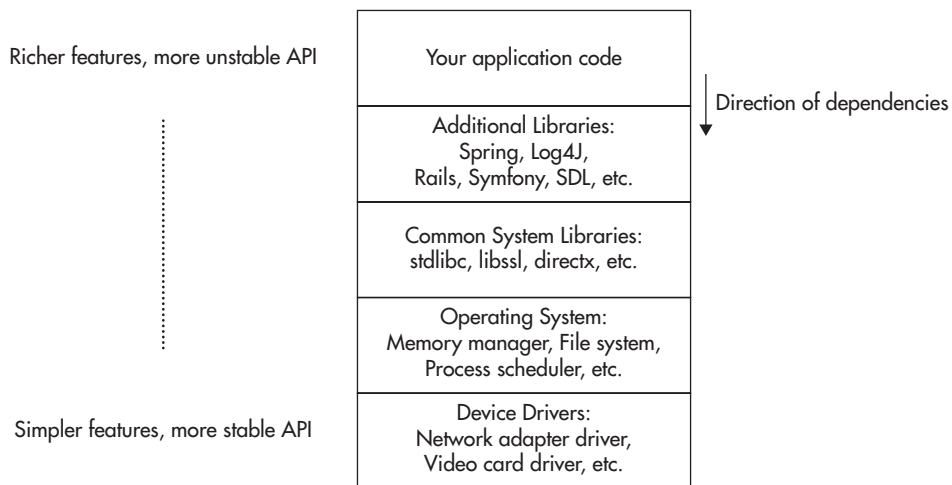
Richer features, more unstable API

Your application code

Direction of dependencies

Additional Libraries: Spring, Log4J, Rails, Symfony, SDL, etc.

Common System Libraries: stdlibc, libssl, directx, etc.

Operating System: Memory manager, File system, Process scheduler, etc.

Simpler features, more stable API

Device Drivers: Network adapter driver, Video card driver, etc.